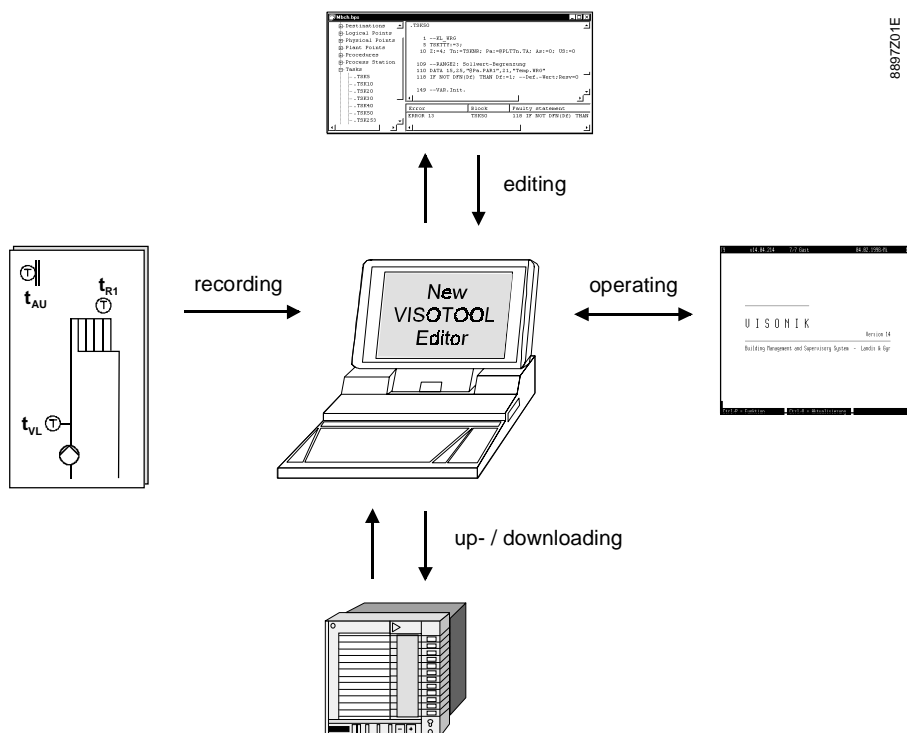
8897Z01E

Mbch.bps
Destinations
Logical Points
Physical Points
Plant Points
Procedures
Process Station
Tasks
TSK5
TSK10
TSK20
TSK30
TSK40
TSK50
TSK253

.TSK50

1 --EL_WRG
5 TSKTTT:=3;
10 I:=4; Tn:=TSKNR; Pa:=@PLTTn.TA; As:=0; US:=0

109 --RANGE2: Sollwert-Begrenzung
110 DATA 18,28,"@Pa.PAR1",21,"Temp.WRG"
118 IF NOT DFN(Sf) THEN Of:=1; --Def.-Wert:Reserve=0

149 --VAR.Init.

| Error | Block | Faulty statement |
|---|---|---|
| ERROR 13 | TSK50 | 118 IF NOT DFN(Sf) THAN |

editing

$t_{AU}$

$t_{R1}$

$t_{VL}$

recording

New VISOTOOL Editor

operating

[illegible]

V I S O N I K

Version 14

Building Management and Supervisory System - Landis & Gyr

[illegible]

up- / downloading